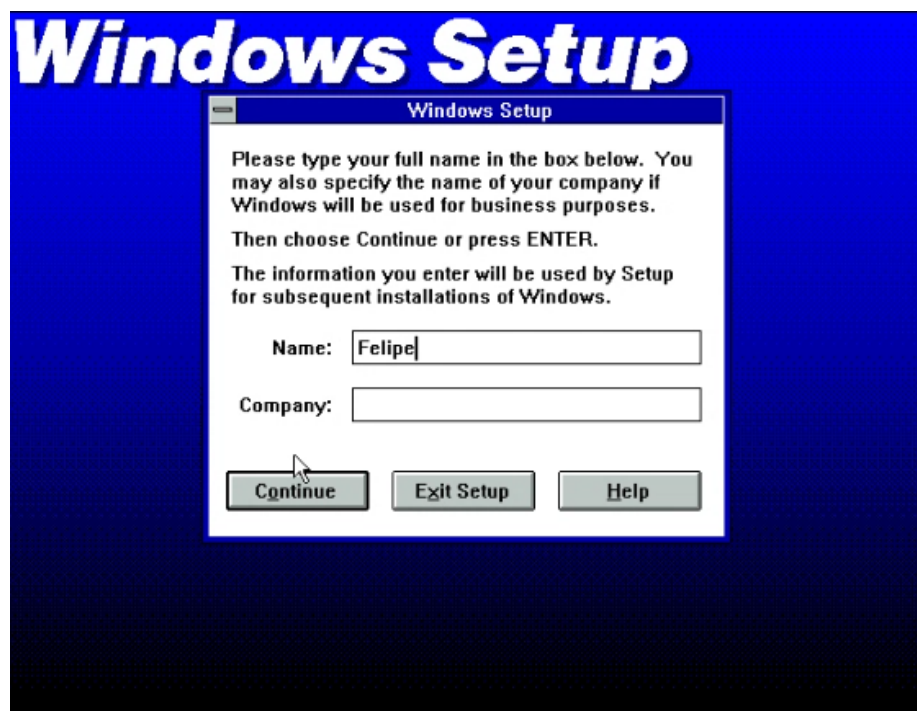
Windows Setup

Windows Setup

Please type your full name in the box below. You may also specify the name of your company if Windows will be used for business purposes.

Then choose Continue or press ENTER.

The information you enter will be used by Setup for subsequent installations of Windows.

Name: Felipe

Company:

Continue

Exit Setup

Help